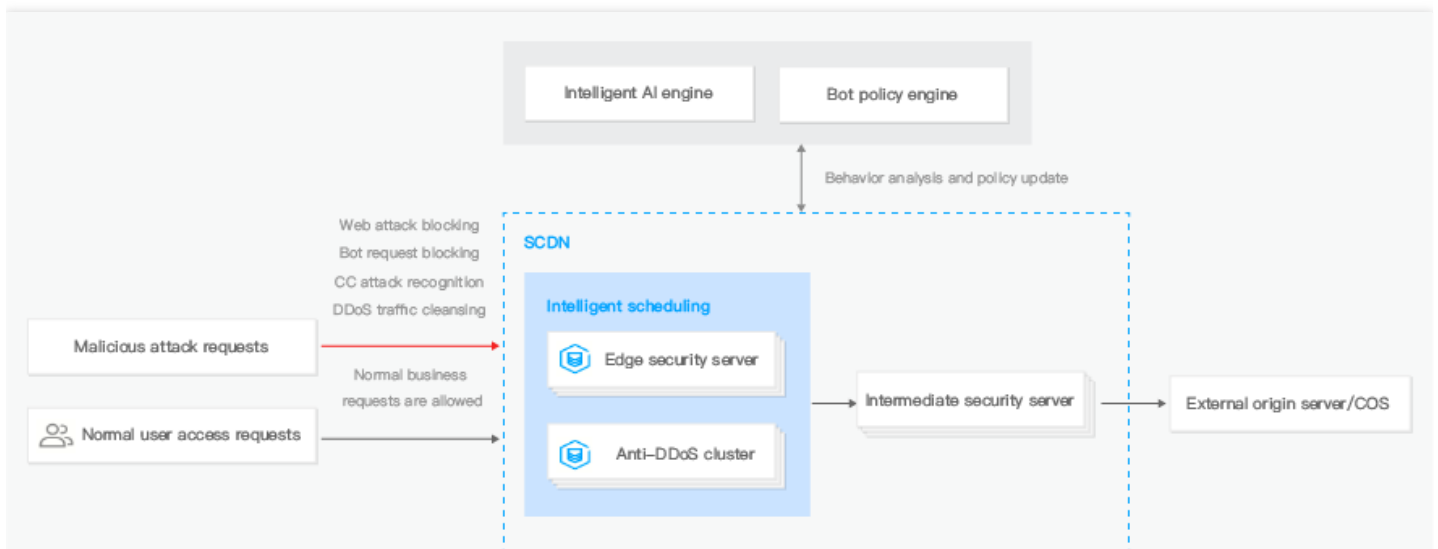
Intelligent AI engine

Bot policy engine

Behavior analysis and policy update

Web attack blocking
Bot request blocking
CC attack recognition
DDoS traffic cleansing

SCDN

Intelligent scheduling

Malicious attack requests

Edge security server

Normal business requests are allowed

Normal user access requests

Intermediate security server

External origin server/COS

Anti-DDoS cluster